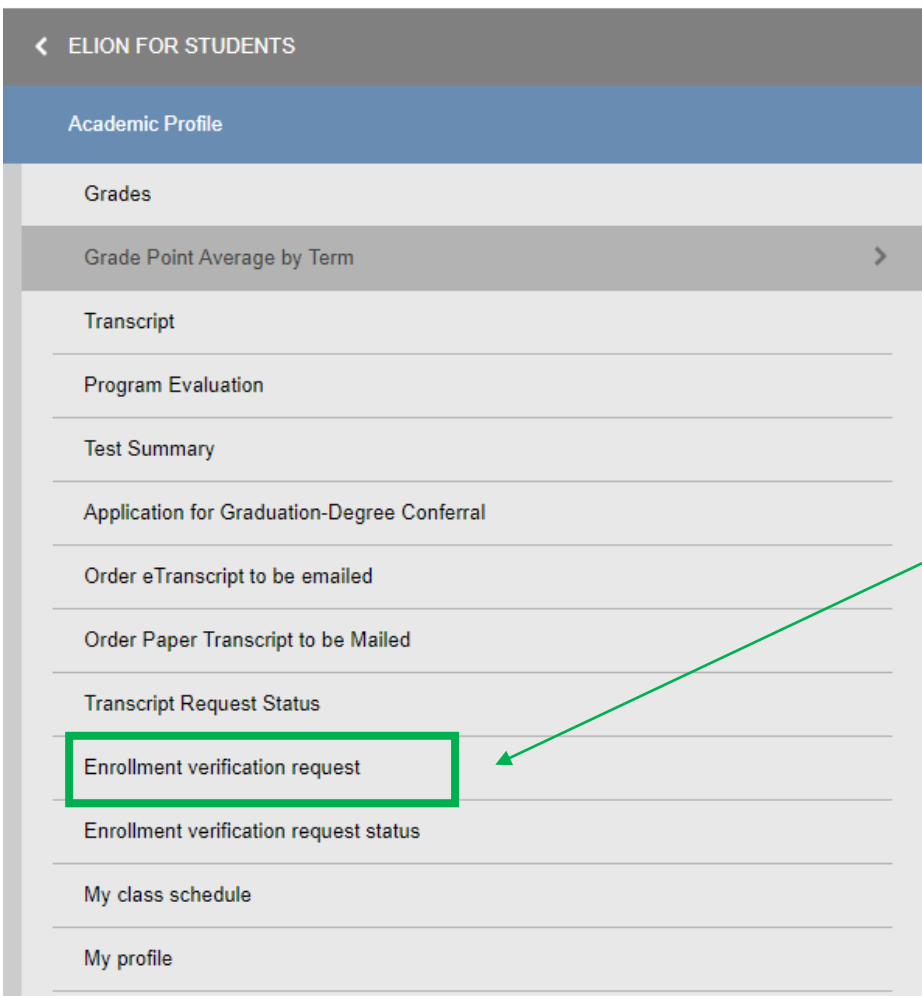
ELION FOR STUDENTS

Academic Profile

Grades

Grade Point Average by Term

Transcript

Program Evaluation

Test Summary

Application for Graduation-Degree Conferral

Order eTranscript to be emailed

Order Paper Transcript to be Mailed

Transcript Request Status

Enrollment verification request

Enrollment verification request status

My class schedule

My profile